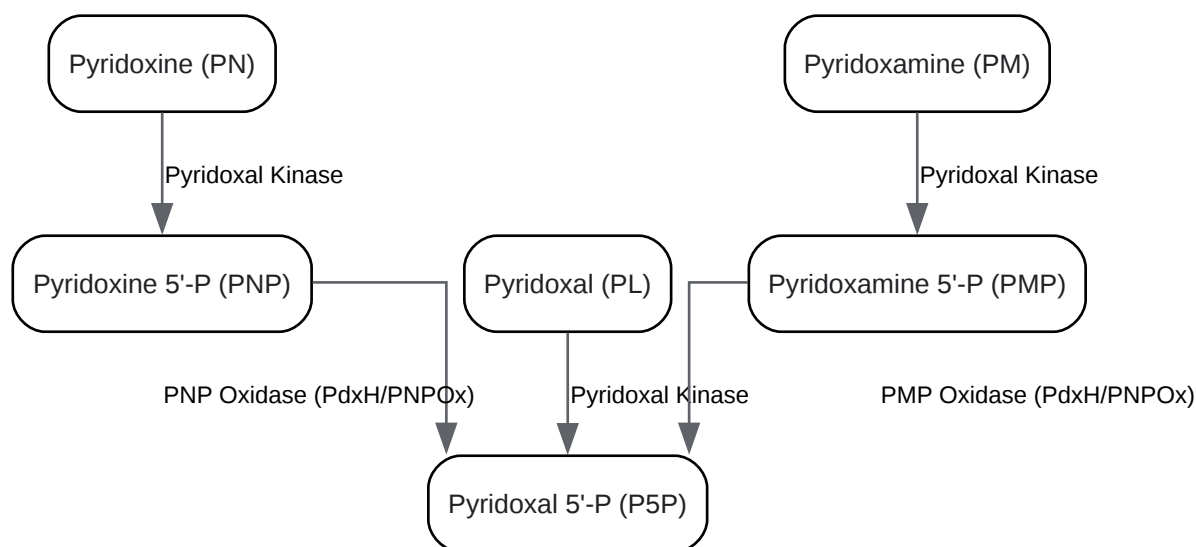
Pyridoxine (PN)

Pyridoxamine (PM)

Pyridoxal Kinase

Pyridoxal Kinase

Pyridoxine 5'-P (PNP)

Pyridoxal (PL)

Pyridoxamine 5'-P (PMP)

PNP Oxidase (PdxH/PNPOx)

Pyridoxal Kinase

PMP Oxidase (PdxH/PNPOx)

Pyridoxal 5'-P (P5P)